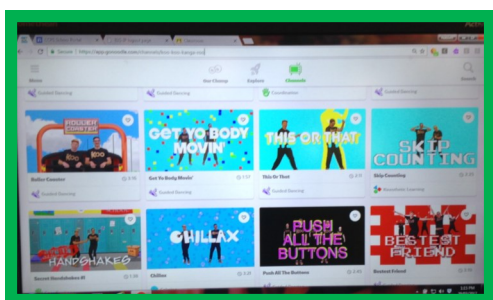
Secure https://app.gonoodle.com/channels/

Menu

Our Champ

Explore

Channels

Search

Guided Dancing

Guided Dancing

Coordination

Guided Dancing

ROLLER COASTER

GET YO BODY MOVIN'

THIS OR THAT

SKIP COUNTING

Roller Coaster

Get Yo Body Movin'

This Or That

Skip Counting

Guided Dancing

Guided Dancing

Guided Dancing

Secret Handshake

CHILLAX

PUSH ALL THE BUTTONS

BESTEST FRIEND

Secret Handshakes #1

Chillax

Push All The Buttons

Bestest Friend